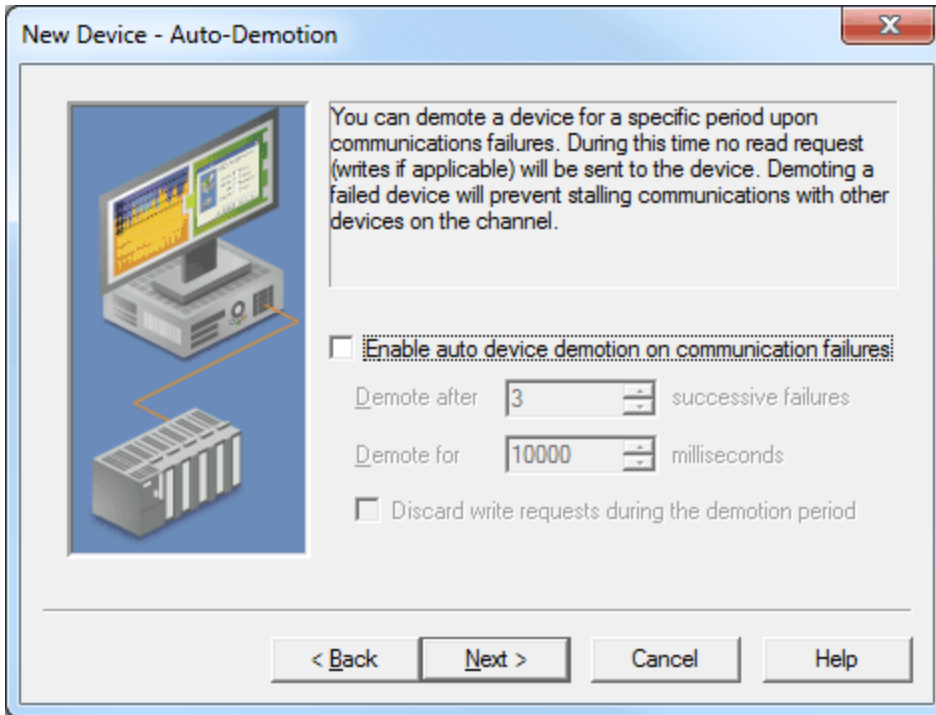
New Device - Auto-Demotion

You can demote a device for a specific period upon communications failures. During this time no read request (writes if applicable) will be sent to the device. Demoting a failed device will prevent stalling communications with other devices on the channel.

Enable auto device demotion on communication failures

Demote after 3 successive failures

Demote for 10000 milliseconds

Discard write requests during the demotion period

< Back Next > Cancel Help